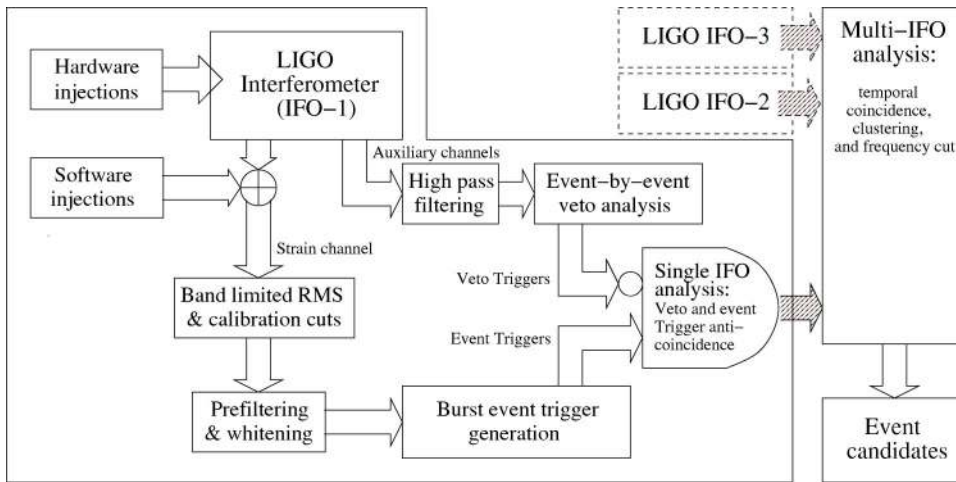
Hardware injections

LIGO Interferometer (IFO−1)

LIGO IFO−3

LIGO IFO−2

Multi−IFO analysis:

temporal coincidence, clustering, and frequency cut

Software injections

Auxiliary channels

High pass filtering

Event−by−event veto analysis

Strain channel

Veto Triggers

Single IFO analysis: Veto and event Trigger anti−coincidence

Band limited RMS & calibration cuts

Event Triggers

Prefiltering & whitening

Burst event trigger generation

Event candidates